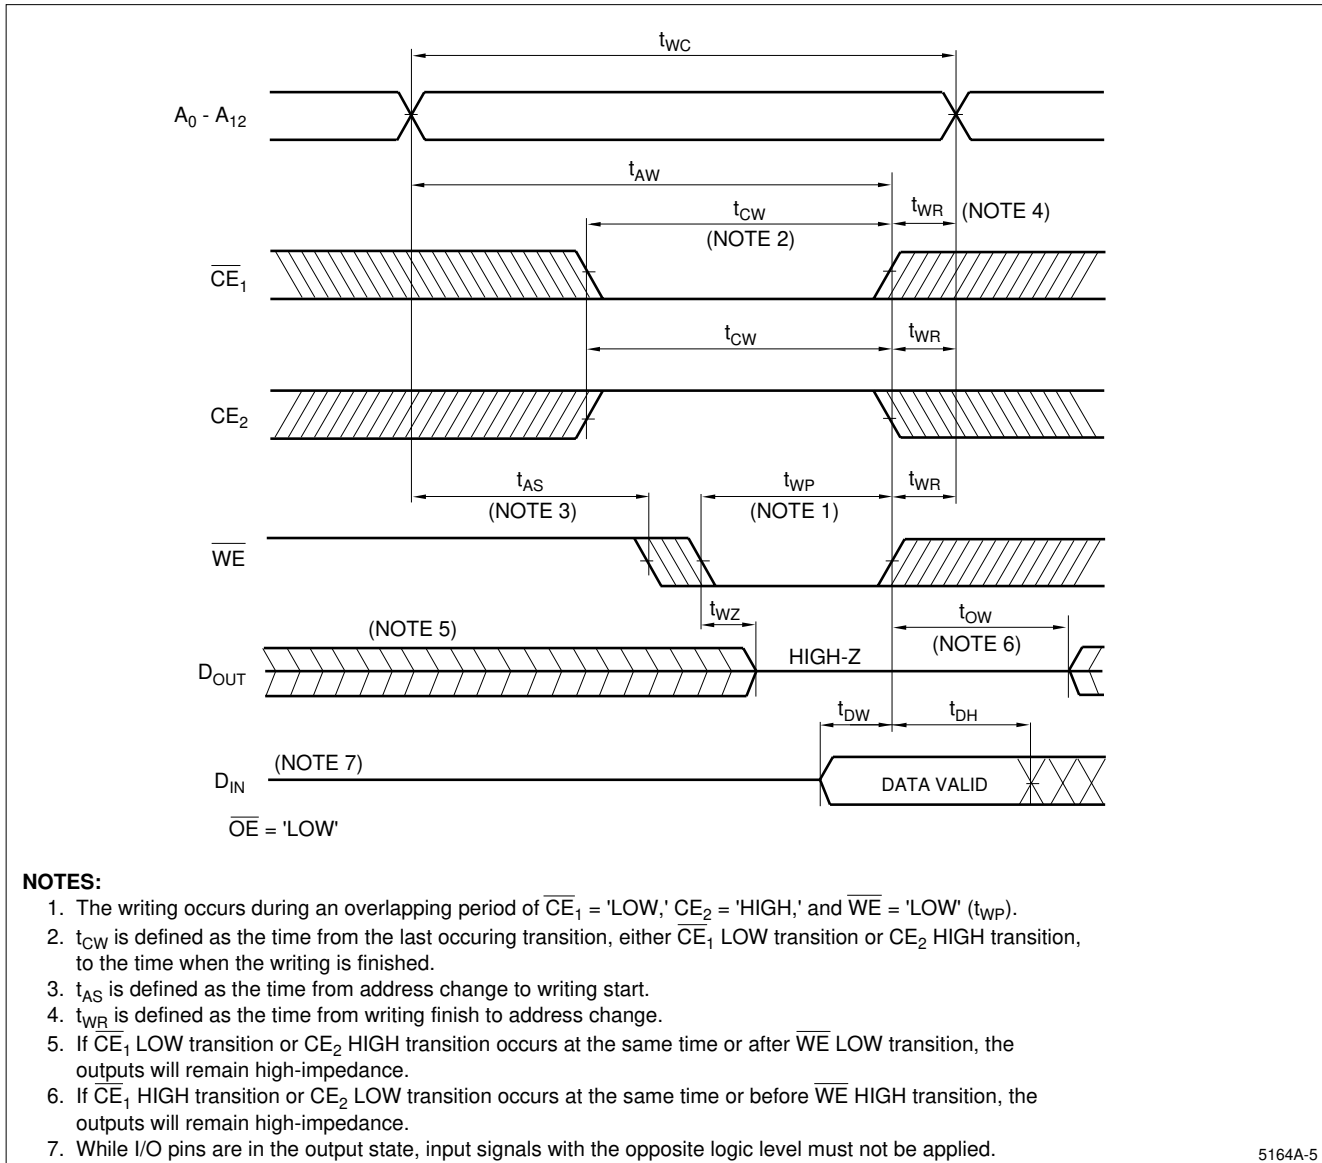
$t_{WC}$

$A_0$ - $A_{12}$

$t_{AW}$

$t_{CW}$
(NOTE 2)

$t_{WR}$ (NOTE 4)

$\overline{CE}_1$

$t_{CW}$

$t_{WR}$

$CE_2$

$t_{AS}$
(NOTE 3)

$t_{WP}$
(NOTE 1)

$t_{WR}$

$\overline{WE}$

$t_{WZ}$

(NOTE 5)

HIGH-Z

$t_{OW}$
(NOTE 6)

$D_{OUT}$

$t_{DW}$

$t_{DH}$

$D_{IN}$

(NOTE 7)

DATA VALID

$\overline{OE}$ = 'LOW'

**NOTES:**
1. The writing occurs during an overlapping period of $\overline{CE}_1$ = 'LOW,' $CE_2$ = 'HIGH,' and $\overline{WE}$ = 'LOW' ($t_{WP}$).
2. $t_{CW}$ is defined as the time from the last occuring transition, either $\overline{CE}_1$ LOW transition or $CE_2$ HIGH transition, to the time when the writing is finished.
3. $t_{AS}$ is defined as the time from address change to writing start.
4. $t_{WR}$ is defined as the time from writing finish to address change.
5. If $\overline{CE}_1$ LOW transition or $CE_2$ HIGH transition occurs at the same time or after $\overline{WE}$ LOW transition, the outputs will remain high-impedance.
6. If $\overline{CE}_1$ HIGH transition or $CE_2$ LOW transition occurs at the same time or before $\overline{WE}$ HIGH transition, the outputs will remain high-impedance.
7. While I/O pins are in the output state, input signals with the opposite logic level must not be applied.

5164A-5